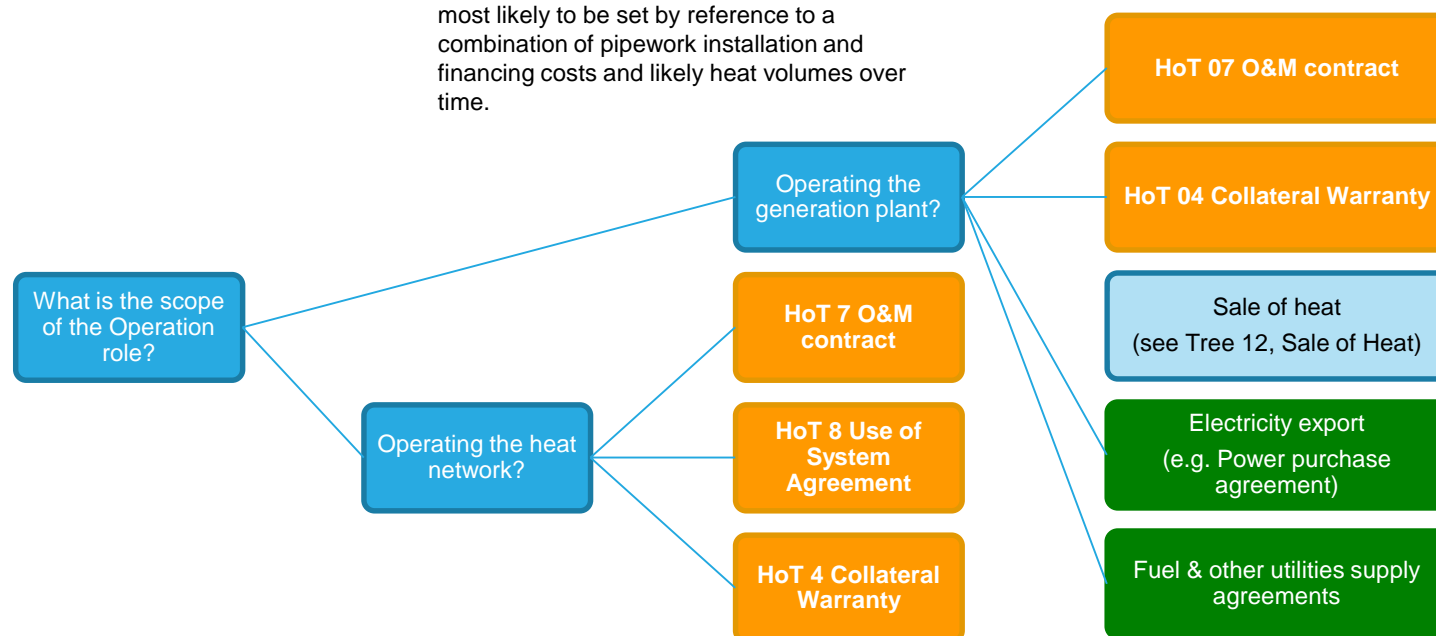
most likely to be set by reference to a combination of pipework installation and financing costs and likely heat volumes over time.

What is the scope of the Operation role?

Operating the generation plant?

Operating the heat network?

HoT 07 O&M contract

HoT 04 Collateral Warranty

Sale of heat
(see Tree 12, Sale of Heat)

Electricity export
(e.g. Power purchase agreement)

Fuel & other utilities supply agreements

HoT 7 O&M contract

HoT 8 Use of System Agreement

HoT 4 Collateral Warranty